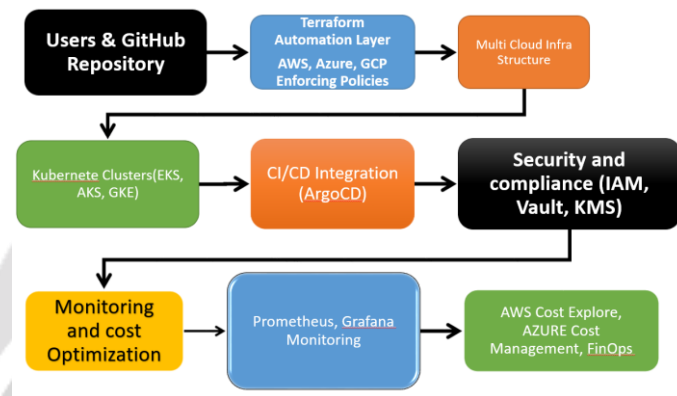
Users & GitHub Repository

Terraform Automation Layer
AWS, Azure, GCP Enforcing Policies

Multi Cloud Infra Structure

Kubernete Clusters(EKS, AKS, GKE)

CI/CD Integration (ArgoCD)

Security and compliance (IAM, Vault, KMS)

Monitoring and cost Optimization

Prometheus, Grafana Monitoring

AWS Cost Explore, AZURE Cost Management, FinOps